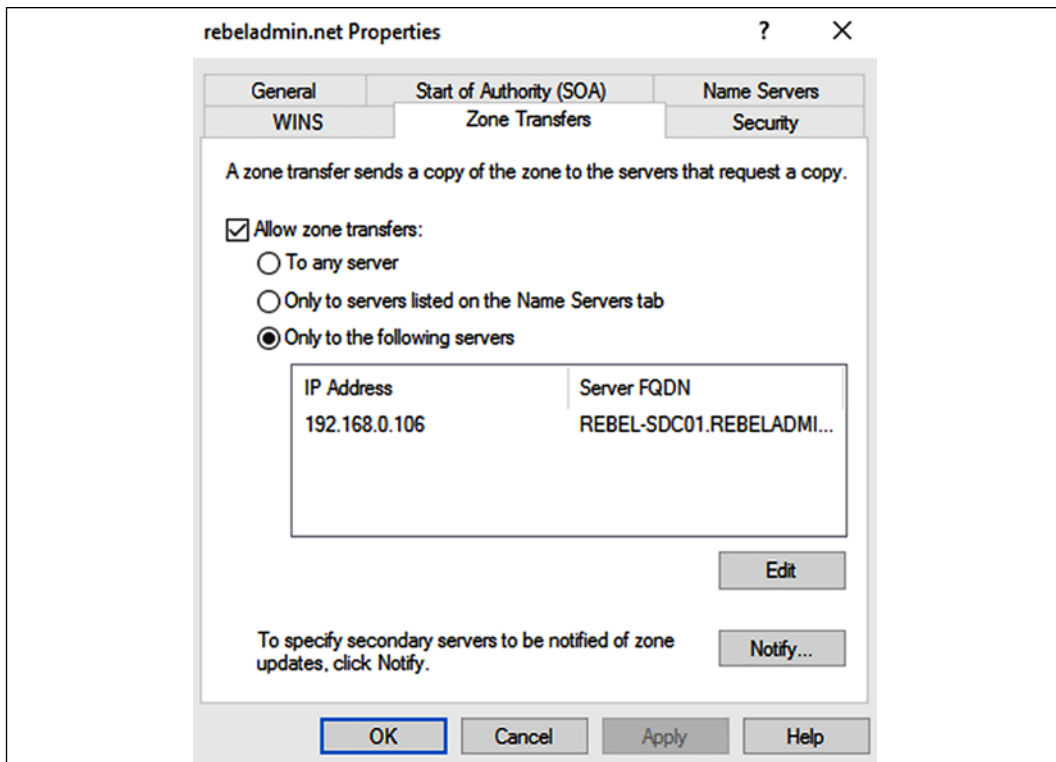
rebeladmin.net Properties

?

X

General

Start of Authority (SOA)

Name Servers

WINS

Zone Transfers

Security

A zone transfer sends a copy of the zone to the servers that request a copy.

Allow zone transfers:

To any server

Only to servers listed on the Name Servers tab

Only to the following servers

| IP Address | Server FQDN |
|---|---|
| 192.168.0.106 | REBEL-SDC01.REBELADMI... |

Edit

To specify secondary servers to be notified of zone updates, click Notify.

Notify...

OK

Cancel

Apply

Help